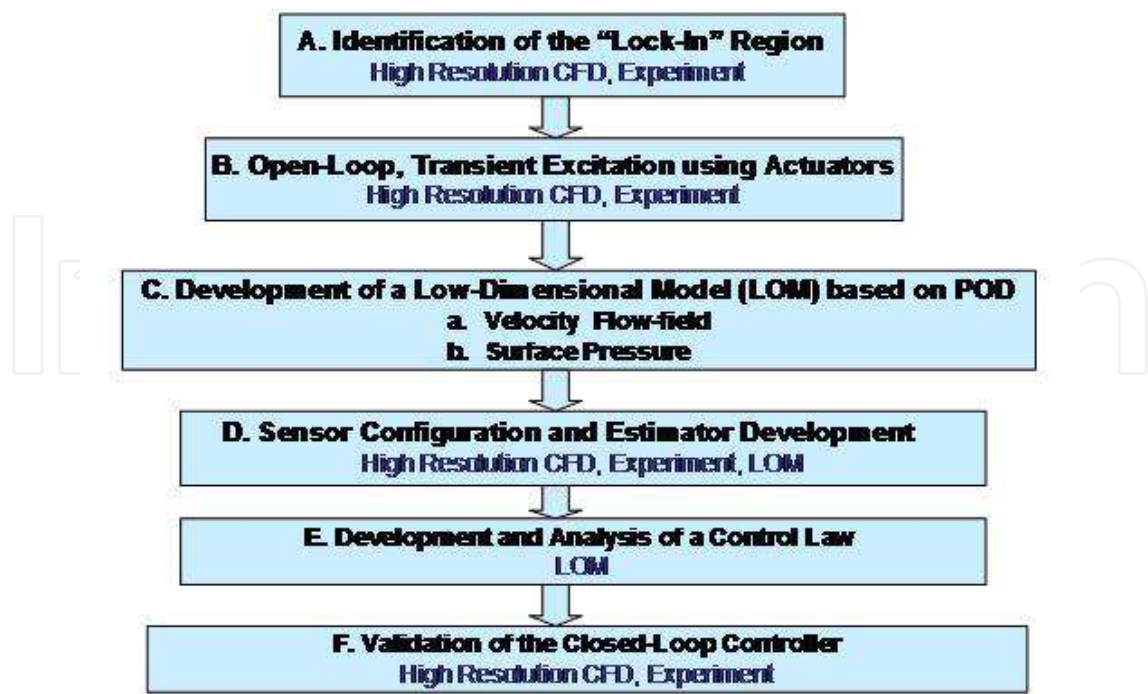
A. Identification of the "Lock-In" Region
High Resolution CFD, Experiment

B. Open-Loop, Transient Excitation using Actuators
High Resolution CFD, Experiment

C. Development of a Low-Dimensional Model (LOM) based on POD
a. Velocity Flow-field
b. Surface Pressure

D. Sensor Configuration and Estimator Development
High Resolution CFD, Experiment, LOM

E. Development and Analysis of a Control Law
LOM

F. Validation of the Closed-Loop Controller
High Resolution CFD, Experiment